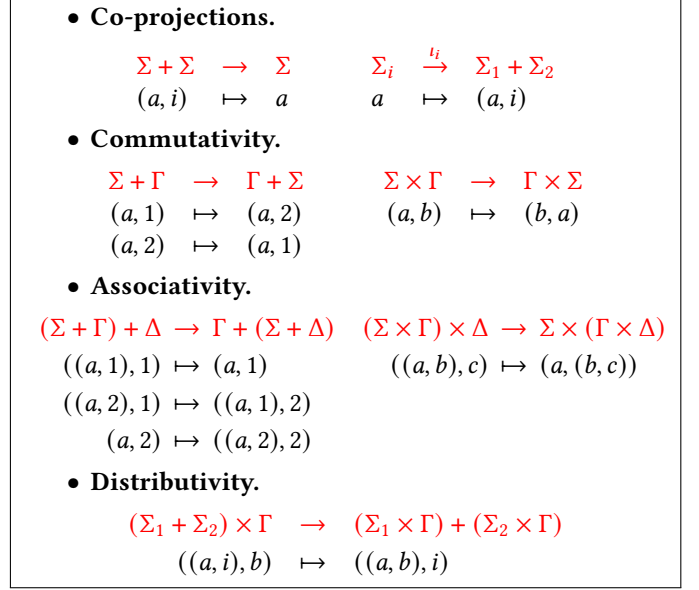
• **Co-projections.**

$\Sigma + \Sigma \rightarrow \Sigma$ $\Sigma_i \xrightarrow{\iota_i} \Sigma_1 + \Sigma_2$

$(a, i) \mapsto a$ $a \mapsto (a, i)$

• **Commutativity.**

$\Sigma + \Gamma \rightarrow \Gamma + \Sigma$ $\Sigma \times \Gamma \rightarrow \Gamma \times \Sigma$

$(a, 1) \mapsto (a, 2)$ $(a, b) \mapsto (b, a)$

$(a, 2) \mapsto (a, 1)$

• **Associativity.**

$(\Sigma + \Gamma) + \Delta \rightarrow \Gamma + (\Sigma + \Delta)$ $(\Sigma \times \Gamma) \times \Delta \rightarrow \Sigma \times (\Gamma \times \Delta)$

$((a, 1), 1) \mapsto (a, 1)$ $((a, b), c) \mapsto (a, (b, c))$

$((a, 2), 1) \mapsto ((a, 1), 2)$

$(a, 2) \mapsto ((a, 2), 2)$

• **Distributivity.**

$(\Sigma_1 + \Sigma_2) \times \Gamma \rightarrow (\Sigma_1 \times \Gamma) + (\Sigma_2 \times \Gamma)$

$((a, i), b) \mapsto ((a, b), i)$